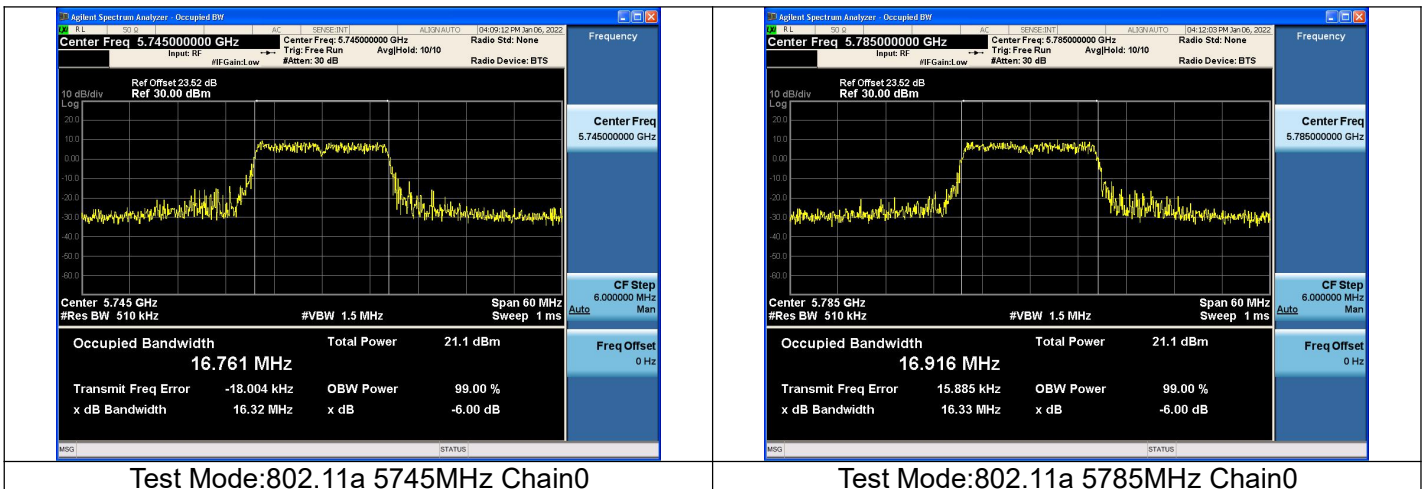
Agilent Spectrum Analyzer - Occupied BW

RL 50 Ω AC SENSE:INT ALIGN AUTO 04:09:12 PM Jan 06, 2022

Center Freq 5.745000000 GHz

Input: RF #IFGain:Low

Center Freq: 5.745000000 GHz Trig: Free Run Avg|Hold: 10/10 #Atten: 30 dB

Radio Std: None

Radio Device: BTS

Frequency

10 dB/div Log Ref Offset 23.52 dB Ref 30.00 dBm

20.0 10.0 0.00 -10.0 -20.0 -30.0 -40.0 -50.0 -60.0

Center 5.745 GHz #Res BW 510 kHz #VBW 1.5 MHz Span 60 MHz Sweep 1 ms

Center Freq 5.745000000 GHz

CF Step 6.000000 MHz Auto Man

Freq Offset 0 Hz

Occupied Bandwidth 16.761 MHz

Total Power 21.1 dBm

Transmit Freq Error -18.004 kHz OBW Power 99.00 %

x dB Bandwidth 16.32 MHz x dB -6.00 dB

MSG STATUS

Test Mode:802.11a 5745MHz Chain0

Agilent Spectrum Analyzer - Occupied BW

RL 50 Ω AC SENSE:INT ALIGN AUTO 04:12:03 PM Jan 06, 2022

Center Freq 5.785000000 GHz

Input: RF #IFGain:Low

Center Freq: 5.785000000 GHz Trig: Free Run Avg|Hold: 10/10 #Atten: 30 dB

Radio Std: None

Radio Device: BTS

Frequency

10 dB/div Log Ref Offset 23.52 dB Ref 30.00 dBm

20.0 10.0 0.00 -10.0 -20.0 -30.0 -40.0 -50.0 -60.0

Center 5.785 GHz #Res BW 510 kHz #VBW 1.5 MHz Span 60 MHz Sweep 1 ms

Center Freq 5.785000000 GHz

CF Step 6.000000 MHz Auto Man

Freq Offset 0 Hz

Occupied Bandwidth 16.916 MHz

Total Power 21.1 dBm

Transmit Freq Error 15.885 kHz OBW Power 99.00 %

x dB Bandwidth 16.33 MHz x dB -6.00 dB

MSG STATUS

Test Mode:802.11a 5785MHz Chain0